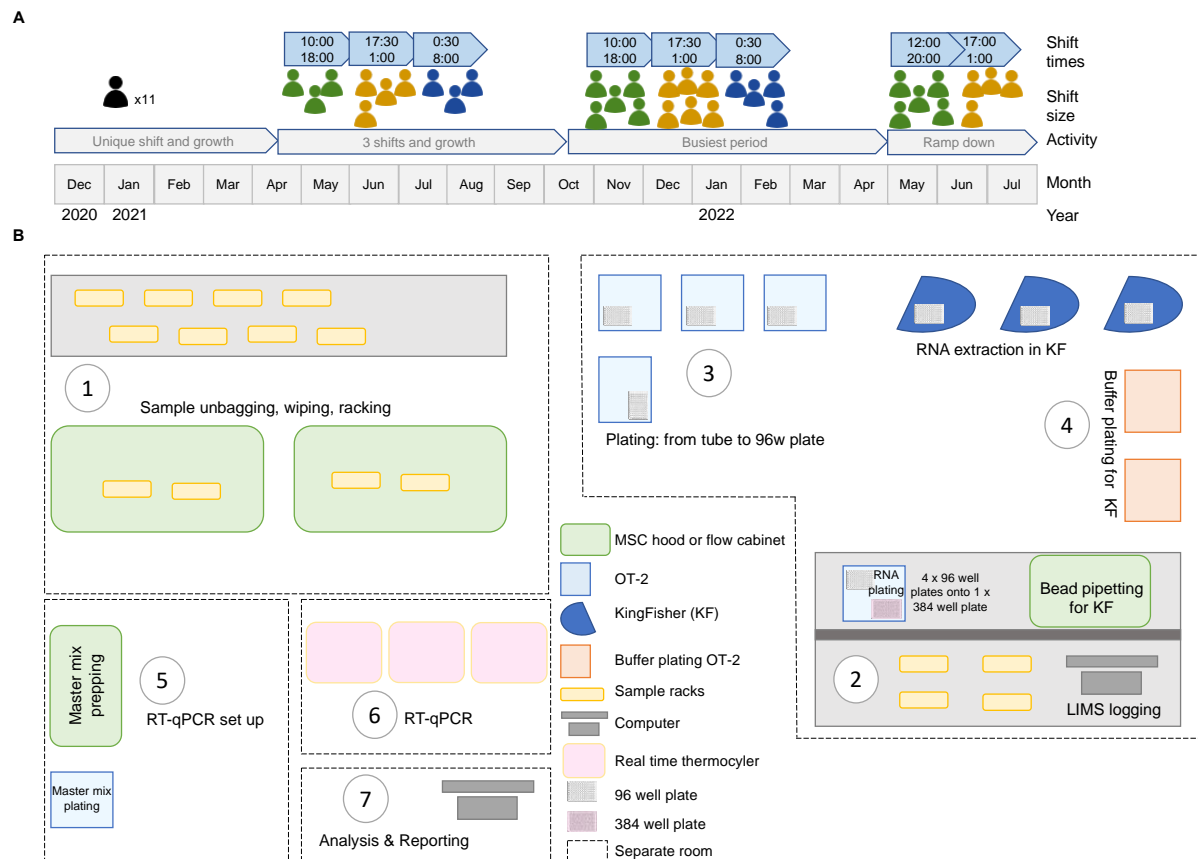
A

10:00 18:00 | 17:30 1:00 | 0:30 8:00 | 10:00 18:00 | 17:30 1:00 | 0:30 8:00 | 12:00 20:00 | 17:00 1:00 | Shift times

x11

Shift size

Unique shift and growth | 3 shifts and growth | Busiest period | Ramp down | Activity

| Dec | Jan | Feb | Mar | Apr | May | Jun | Jul | Aug | Sep | Oct | Nov | Dec | Jan | Feb | Mar | Apr | May | Jun | Jul | Month |
|---|---|---|---|---|---|---|---|---|---|---|---|---|---|---|---|---|---|---|---|---|

2020 2021 2022 Year

B

1

Sample unbagging, wiping, racking

3

Plating: from tube to 96w plate

RNA extraction in KF

4

Buffer plating for KF

MSC hood or flow cabinet

OT-2

KingFisher (KF)

Buffer plating OT-2

Sample racks

Computer

Real time thermocyler

96 well plate

384 well plate

Separate room

RNA plating

4 x 96 well plates onto 1 x 384 well plate

Bead pipetting for KF

2

LIMS logging

Master mix prepping

5

RT-qPCR set up

Master mix plating

6

RT-qPCR

7

Analysis & Reporting